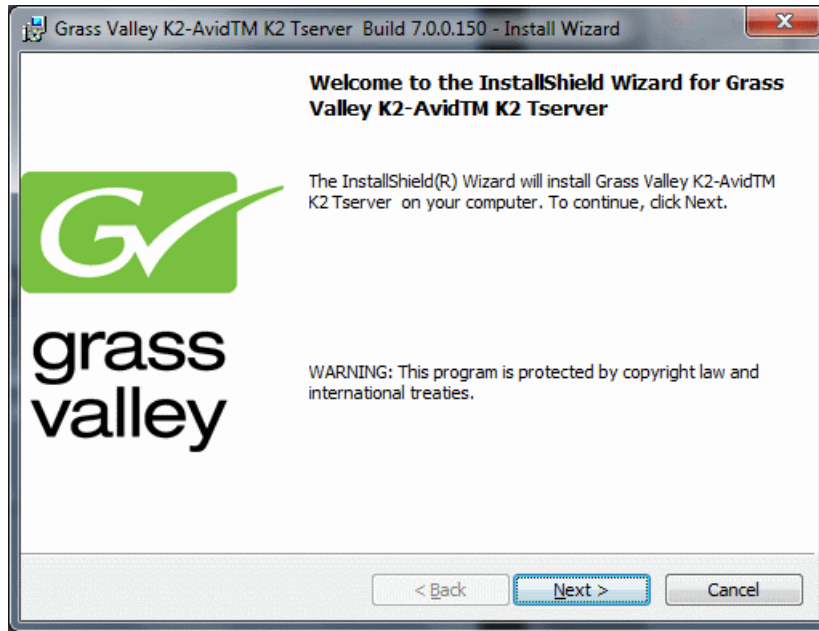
Grass Valley K2-AvidTM K2 Tserver Build 7.0.0.150 - Install Wizard

Welcome to the InstallShield Wizard for Grass Valley K2-AvidTM K2 Tserver

The InstallShield(R) Wizard will install Grass Valley K2-AvidTM K2 Tserver on your computer. To continue, click Next.

grass valley

WARNING: This program is protected by copyright law and international treaties.

< Back
Next >
Cancel